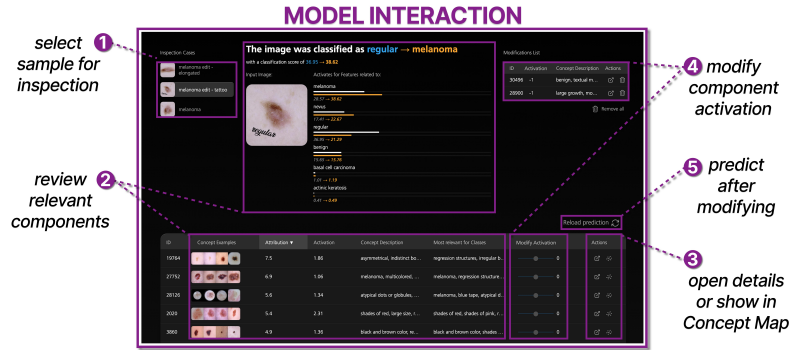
MODEL INTERACTION

1 select sample for inspection

2 review relevant components

Inspection Cases

melanoma edit - elongated

melanoma edit - tattoo

melanoma

The image was classified as regular → melanoma

with a classification score of 36.95 → 38.62

Input image

Activates for Features related to:

melanoma

28.57 → 38.62

nevus

17.41 → 22.67

regular

36.95 → 21.29

benign

19.93 → 18.26

basal cell carcinoma

1.01 → 1.19

actinic keratosis

0.41 → 0.49

Modifications List

| ID | Activation | Concept Description | Actions |
|---|---|---|---|
| 30486 | -1 | benign, lentual m... | |
| 28900 | -1 | large growth, mo... | |

Remove all

4 modify component activation

5 predict after modifying

Reload prediction

3 open details or show in Concept Map

| ID | Concept Examples | Attribution ▼ | Activation | Concept Description | Most relevant for Classes | Modify Activation | Actions |
|---|---|---|---|---|---|---|---|
| 19764 | | 7.5 | 1.86 | asymmetrical, indistinct bo... | regression structures, irregular b... | 0 | |
| 27752 | | 6.9 | 1.06 | melanoma, multicolored, ... | melanoma, regression structure... | 0 | |
| 28126 | | 5.6 | 1.34 | atypical dots or globules, ... | melanoma, blue tape, atypical d... | 0 | |
| 2020 | | 5.4 | 2.31 | shades of red, large size, r... | shades of red, shades of pink, r... | 0 | |
| 3860 | | 4.9 | 1.36 | black and brown color, re... | black and brown color, shades ... | 0 | |